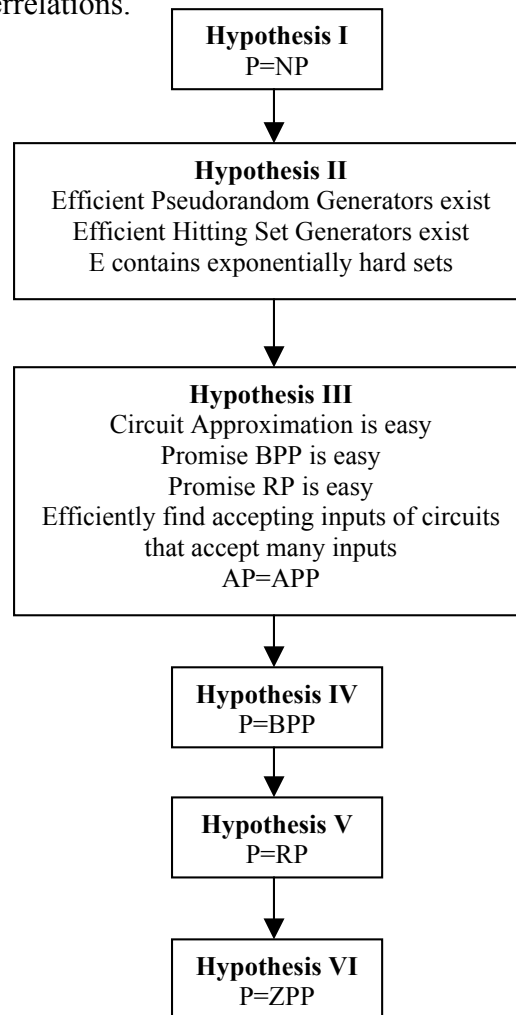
errelations.

**Hypothesis I**
P=NP

**Hypothesis II**
Efficient Pseudorandom Generators exist
Efficient Hitting Set Generators exist
E contains exponentially hard sets

**Hypothesis III**
Circuit Approximation is easy
Promise BPP is easy
Promise RP is easy
Efficiently find accepting inputs of circuits that accept many inputs
AP=APP

**Hypothesis IV**
P=BPP

**Hypothesis V**
P=RP

**Hypothesis VI**
P=ZPP